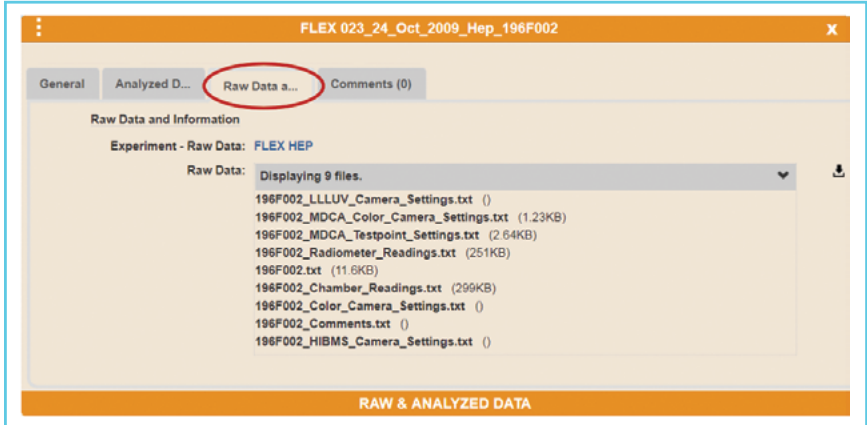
⋮ FLEX 023_24_Oct_2009_Hep_196F002 X

General | Analyzed D... | Raw Data a... | Comments (0)

Raw Data and Information

Experiment - Raw Data: FLEX HEP

Raw Data: Displaying 9 files.

196F002_LLLUV_Camera_Settings.txt ()
196F002_MDCA_Color_Camera_Settings.txt (1.23KB)
196F002_MDCA_Testpoint_Settings.txt (2.64KB)
196F002_Radiometer_Readings.txt (251KB)
196F002.txt (11.6KB)
196F002_Chamber_Readings.txt (299KB)
196F002_Color_Camera_Settings.txt ()
196F002_Comments.txt ()
196F002_HIBMS_Camera_Settings.txt ()

RAW & ANALYZED DATA